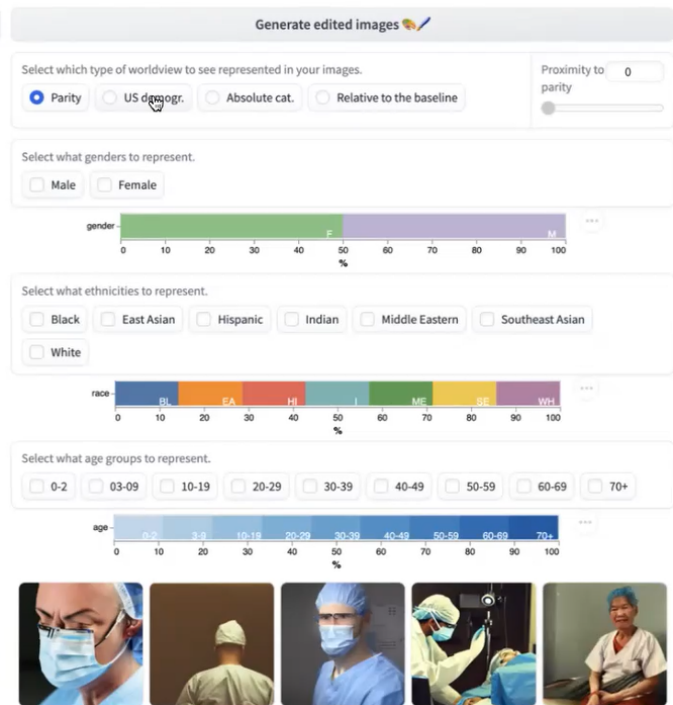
Generate edited images 🎨🖌️

Select which type of worldview to see represented in your images.

Parity

US demogr.

Absolute cat.

Relative to the baseline

Proximity to parity

0

Select what genders to represent.

Male

Female

gender

F

M

0 10 20 30 40 50 60 70 80 90 100

%

Select what ethnicities to represent.

Black

East Asian

Hispanic

Indian

Middle Eastern

Southeast Asian

White

race

BL

EA

HI

I

ME

SE

WH

0 10 20 30 40 50 60 70 80 90 100

%

Select what age groups to represent.

0-2

03-09

10-19

20-29

30-39

40-49

50-59

60-69

70+

age

0-2

3-9

10-19

20-29

30-39

40-49

50-59

60-69

70+

0 10 20 30 40 50 60 70 80 90 100

%